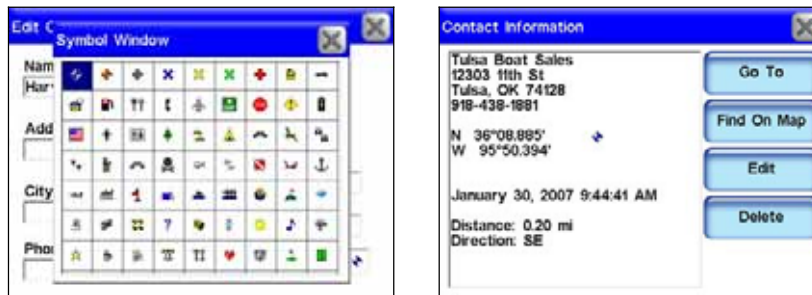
Edit C

Symbol Window

Nam
Har

Add

City

Phor

Contact Information

Tulsa Boat Sales
12303 11th St
Tulsa, OK 74128
918-438-1881

N 36°08.885'
W 95°50.394'

January 30, 2007 9:44:41 AM

Distance: 0.20 mi
Direction: SE

Go To

Find On Map

Edit

Delete